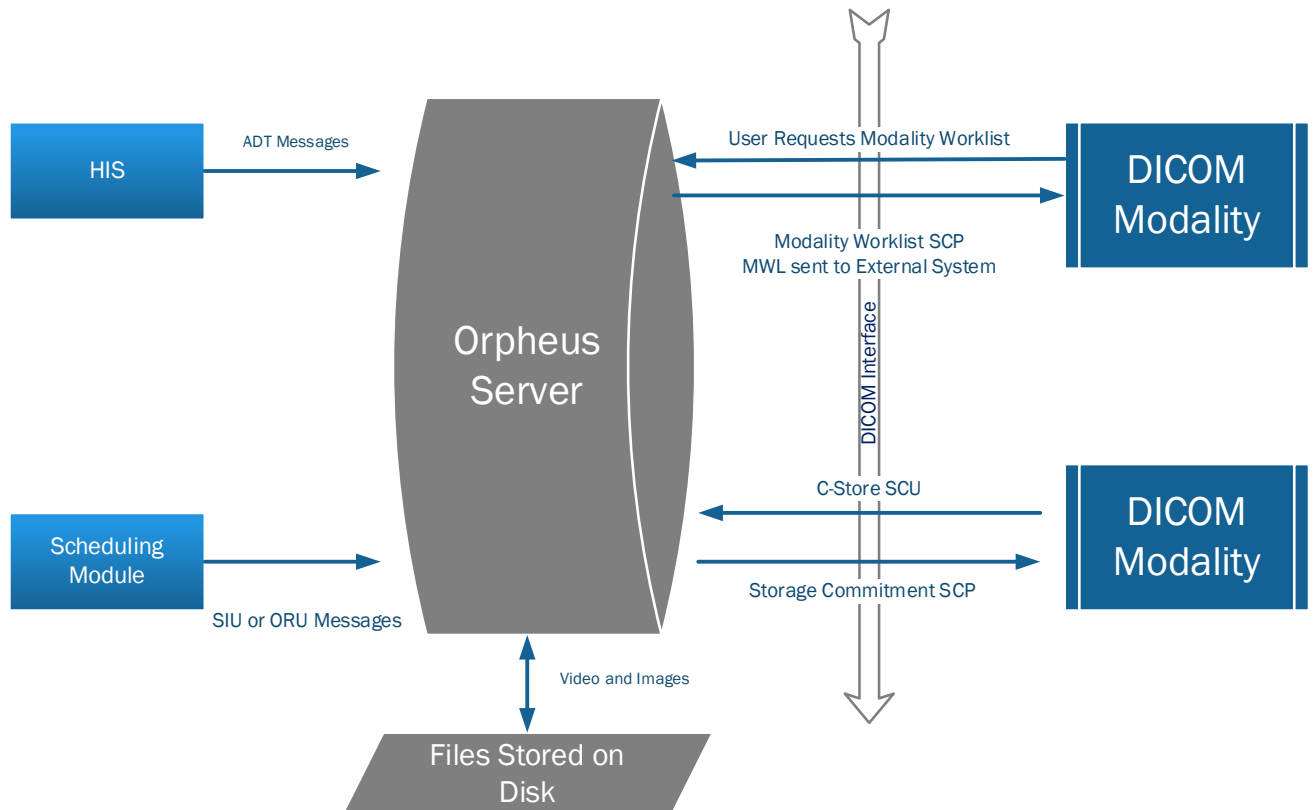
HIS

ADT Messages

User Requests Modality Worklist

DICOM Modality

Modality Worklist SCP
MWL sent to External System

Orpheus Server

DICOM Interface

C-Store SCU

DICOM Modality

Scheduling Module

SIU or ORU Messages

Storage Commitment SCP

Video and Images

Files Stored on Disk